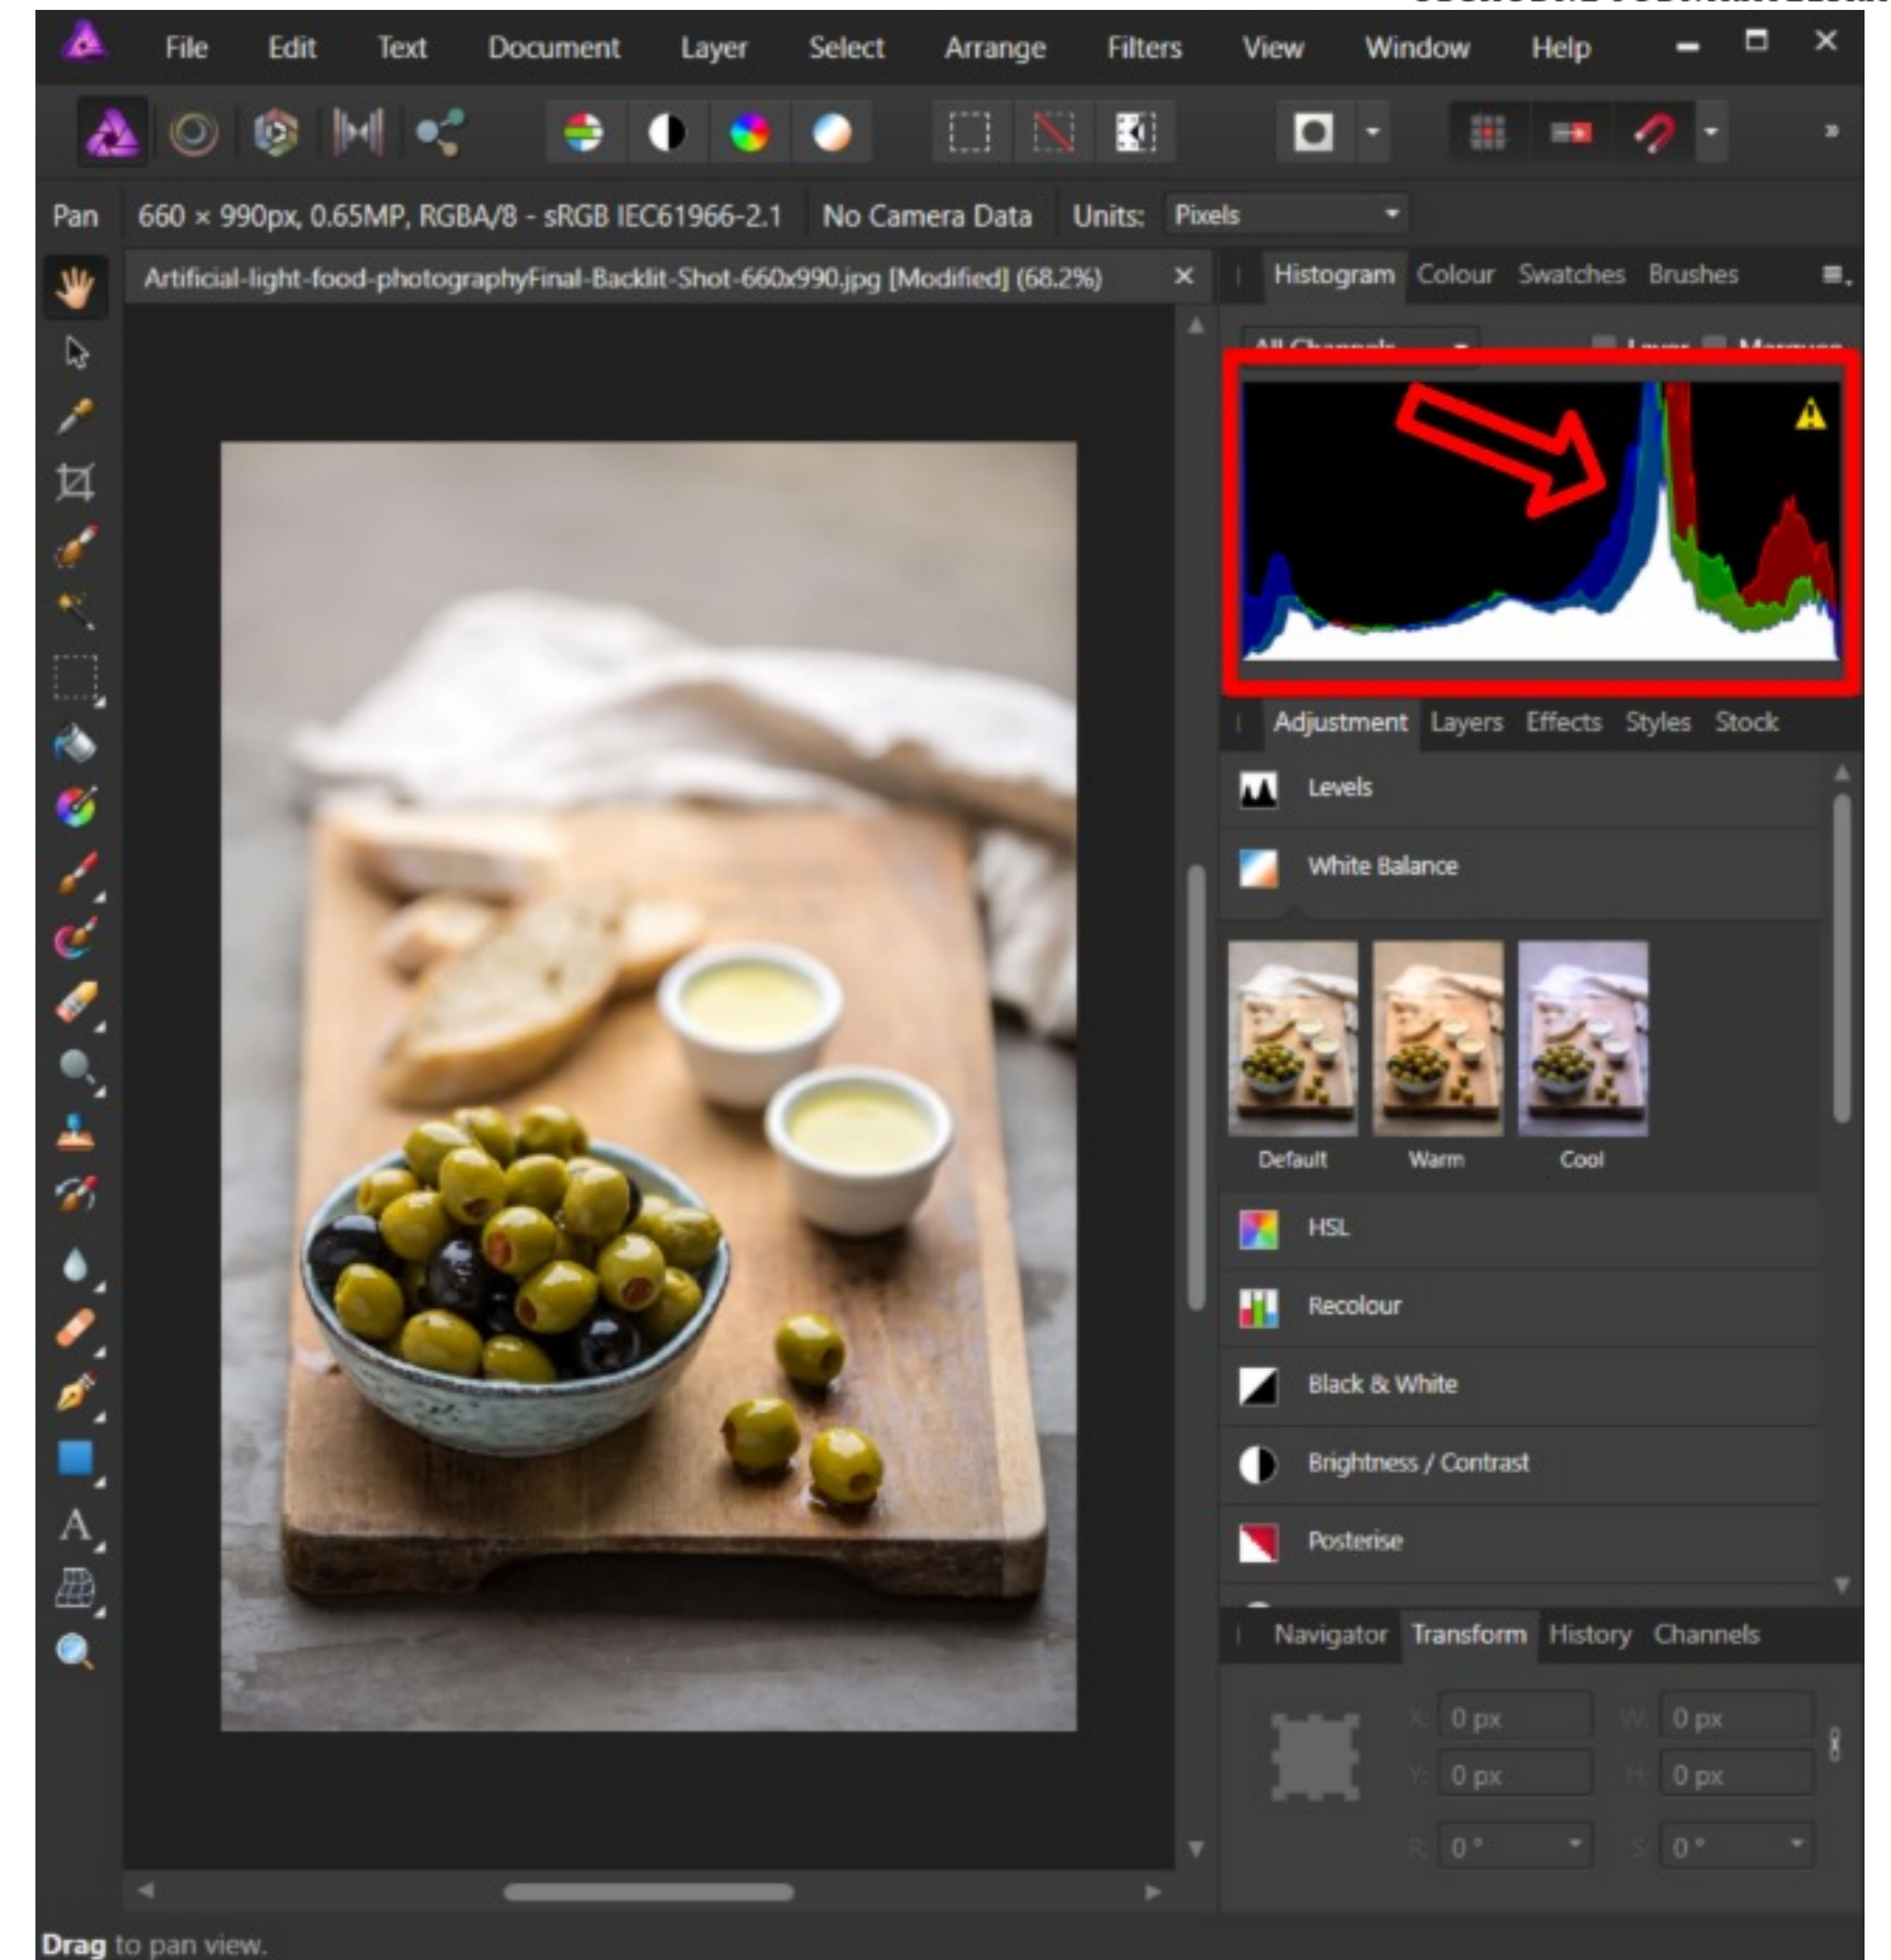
File Edit Text Document Layer Select Arrange Filters View Window Help

Pan 660 × 990px, 0.65MP, RGBA/8 - sRGB IEC61966-2.1 No Camera Data Units: Pixels

Artificial-light-food-photographyFinal-Backlit-Shot-660x990.jpg [Modified] (68.2%)

Histogram Colour Swatches Brushes

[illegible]

Adjustment Layers Effects Styles Stock

Levels

White Balance

Default Warm Cool

HSL

Recolour

Black & White

Brightness / Contrast

Posterise

Navigator Transform History Channels

X: 0 px W: 0 px
Y: 0 px H: 0 px
R: 0° S: 0°

Drag to pan view.